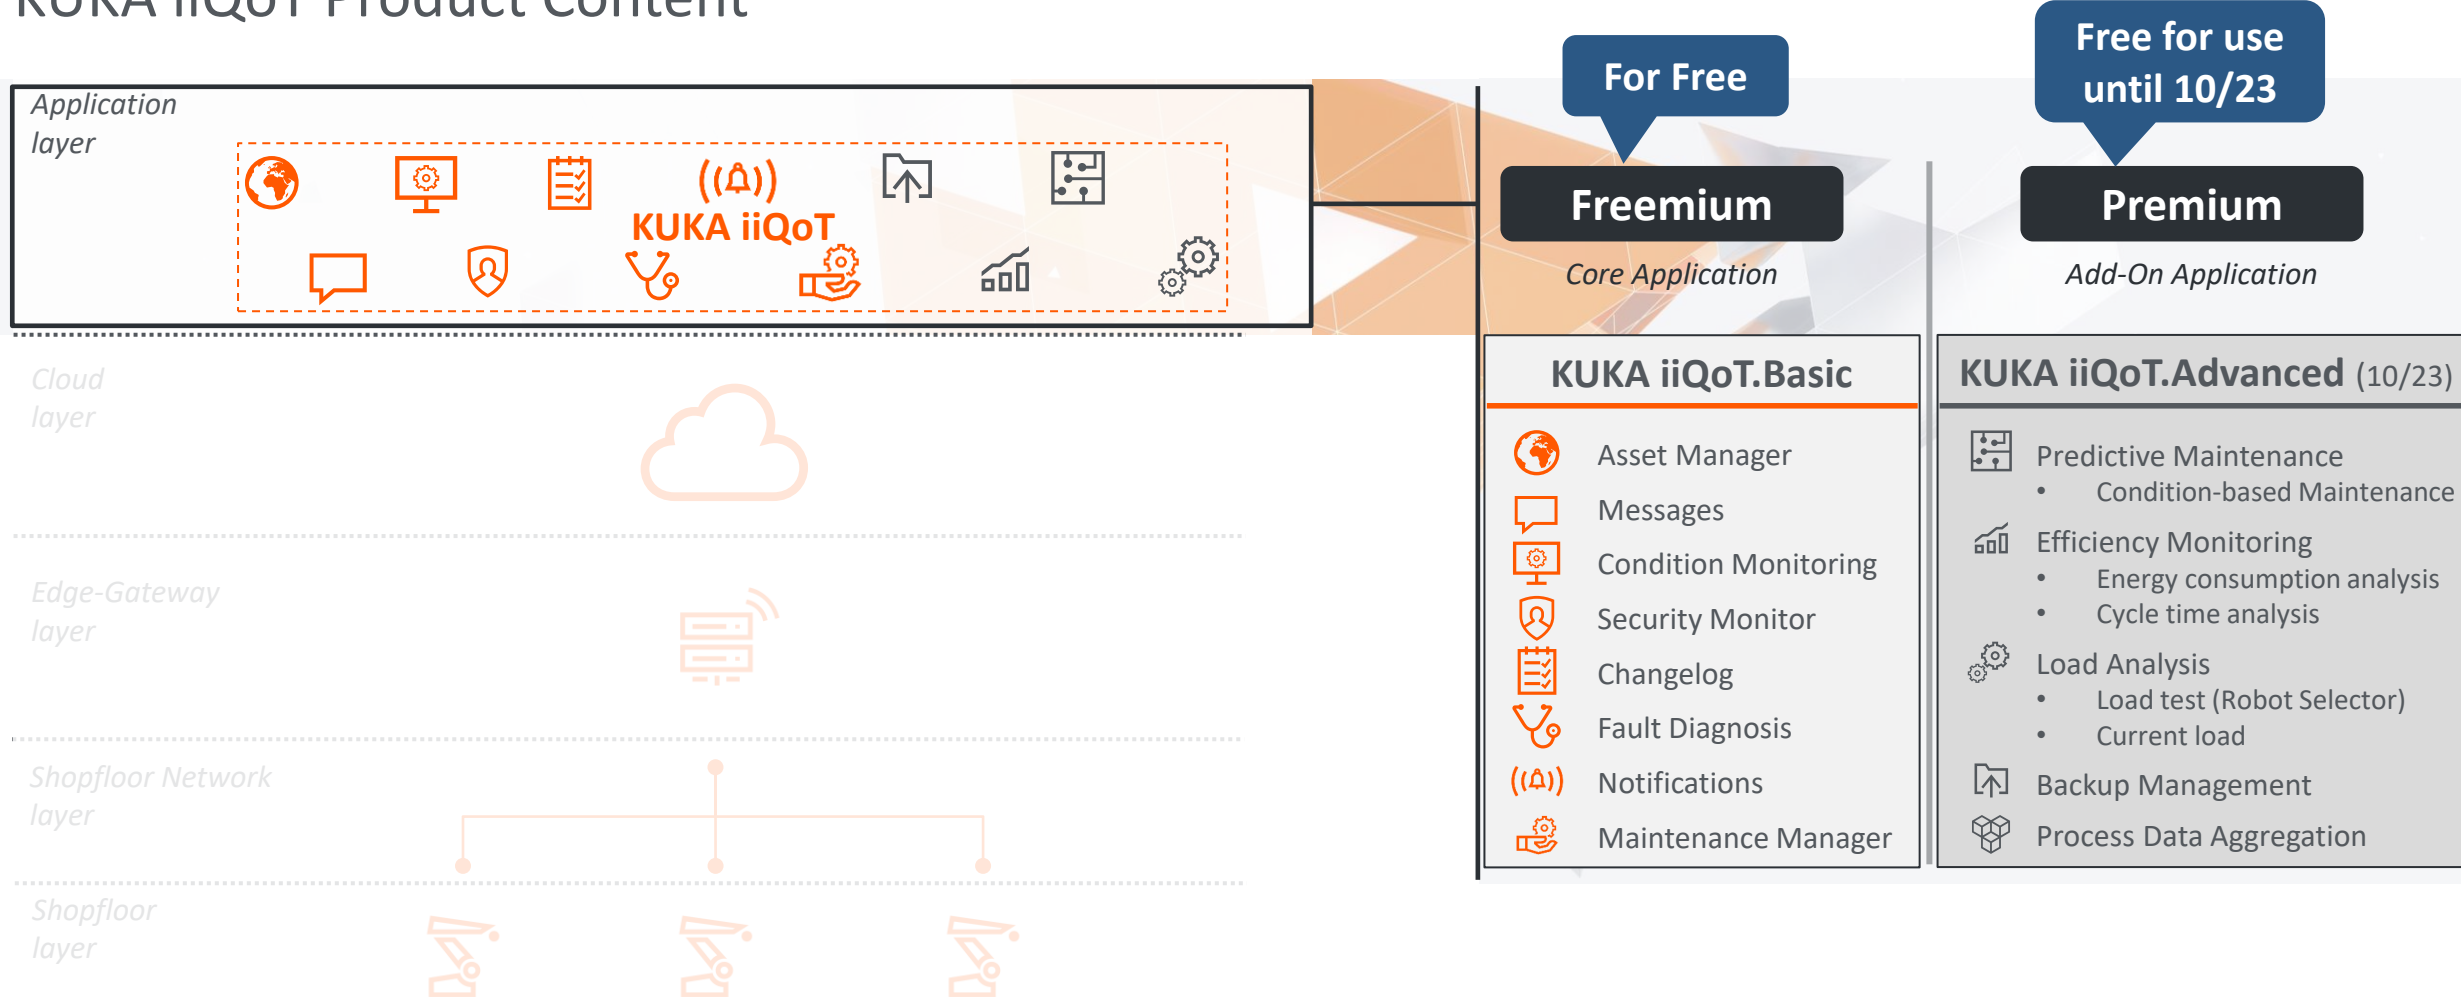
KUKA iiQoT Product Content

Application layer

KUKA iiQoT

Cloud layer

Edge-Gateway layer

Shopfloor Network layer

Shopfloor layer

For Free

Freemium

Core Application

Free for use until 10/23

Premium

Add-On Application

KUKA iiQoT.Basic

Asset Manager

Messages

Condition Monitoring

Security Monitor

Changelog

Fault Diagnosis

Notifications

Maintenance Manager

KUKA iiQoT.Advanced (10/23)

Predictive Maintenance
• Condition-based Maintenance

Efficiency Monitoring
• Energy consumption analysis
• Cycle time analysis

Load Analysis
• Load test (Robot Selector)
• Current load

Backup Management

Process Data Aggregation